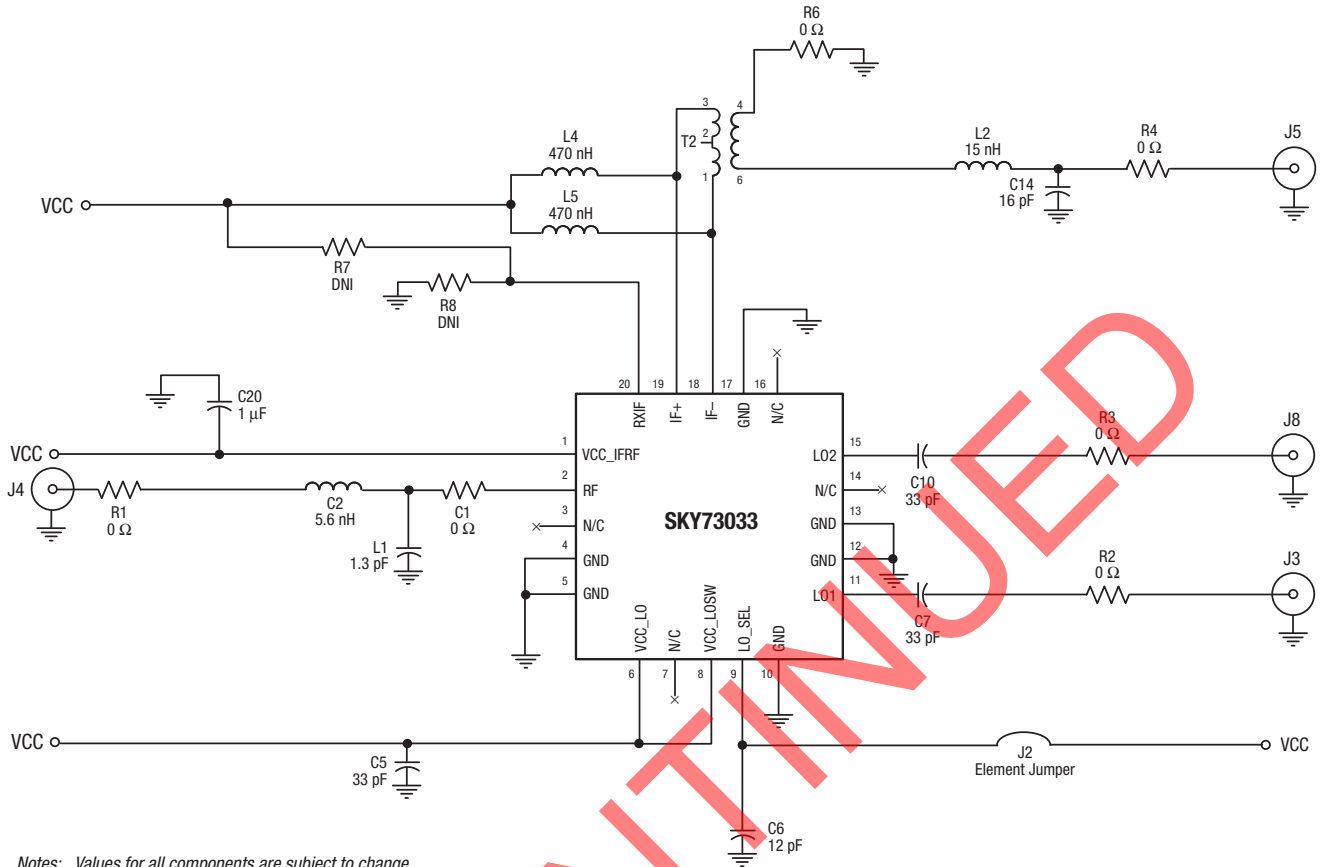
R6
0 Ω

3
4
2
T2
1
6

L4
470 nH

L5
470 nH

L2
15 nH

R4
0 Ω

J5

C14
16 pF

VCC

R7
DNI

R8
DNI

20 19 18 17 16

RXIF IF+ IF– GND N/C

C20
1 µF

VCC
1 VCC_IFRF
J4
2 RF
R1
0 Ω
C2
5.6 nH
C1
0 Ω
3 N/C
L1
1.3 pF
4 GND
5 GND

SKY73033

15 LO2
C10
33 pF
R3
0 Ω
J8
14 N/C
13 GND
12 GND
11 LO1
C7
33 pF
R2
0 Ω
J3

VCC_LO N/C VCC_LOSW LO_SEL GND
6 7 8 9 10

VCC
C5
33 pF

J2
Element Jumper
VCC

C6
12 pF

Notes: Values for all components are subject to change.

DISCONTINUED